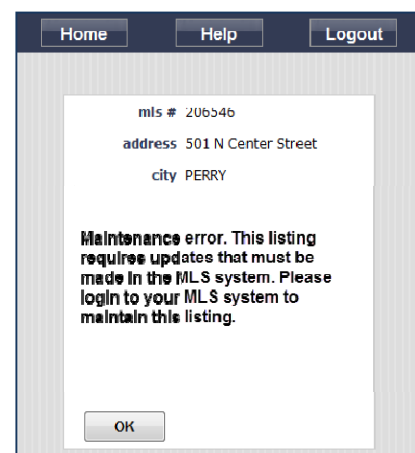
Home Help Logout

mls # 206546

address 501 N Center Street

city PERRY

Maintenance error. This listing requires updates that must be made in the MLS system. Please login to your MLS system to maintain this listing.

OK